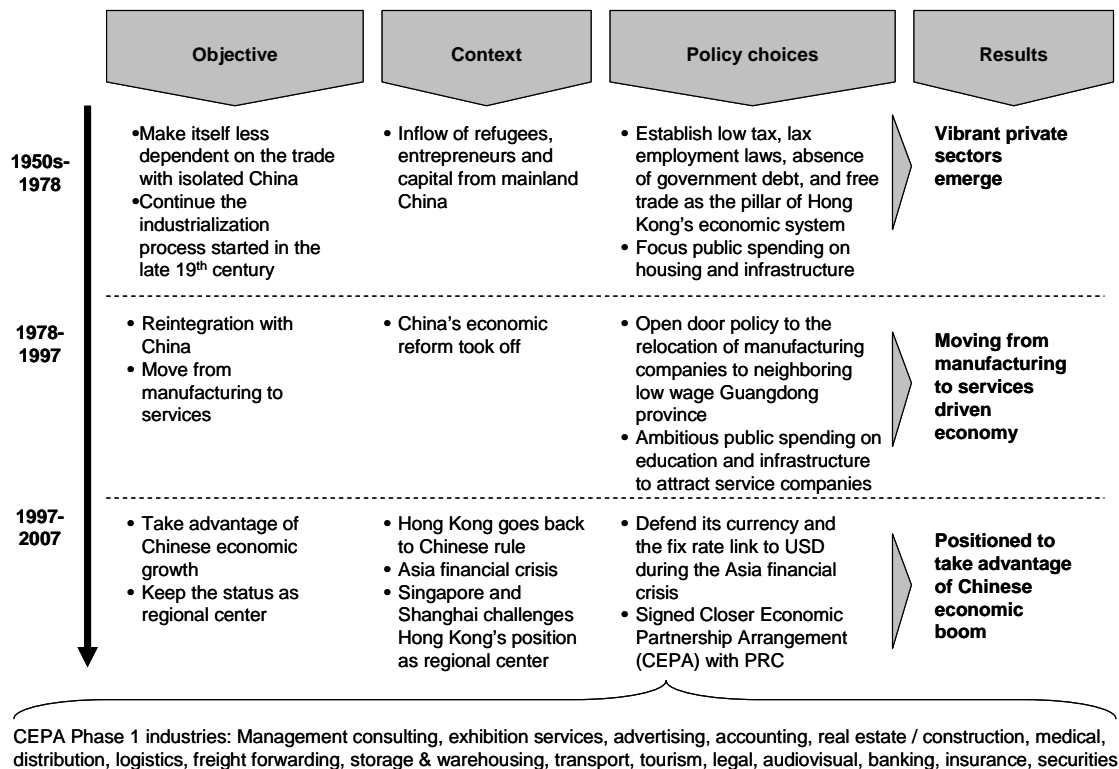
| | Objective | Context | Policy choices | Results |
|---|---|---|---|---|
| 1950s-1978 | •Make itself less dependent on the trade with isolated China •Continue the industrialization process started in the late 19$^{th}$ century | • Inflow of refugees, entrepreneurs and capital from mainland China | • Establish low tax, lax employment laws, absence of government debt, and free trade as the pillar of Hong Kong's economic system • Focus public spending on housing and infrastructure | Vibrant private sectors emerge |
| 1978-1997 | • Reintegration with China • Move from manufacturing to services | • China's economic reform took off | • Open door policy to the relocation of manufacturing companies to neighboring low wage Guangdong province • Ambitious public spending on education and infrastructure to attract service companies | Moving from manufacturing to services driven economy |
| 1997-2007 | • Take advantage of Chinese economic growth • Keep the status as regional center | • Hong Kong goes back to Chinese rule • Asia financial crisis • Singapore and Shanghai challenges Hong Kong's position as regional center | • Defend its currency and the fix rate link to USD during the Asia financial crisis • Signed Closer Economic Partnership Arrangement (CEPA) with PRC | Positioned to take advantage of Chinese economic boom |

CEPA Phase 1 industries: Management consulting, exhibition services, advertising, accounting, real estate / construction, medical, distribution, logistics, freight forwarding, storage & warehousing, transport, tourism, legal, audiovisual, banking, insurance, securities